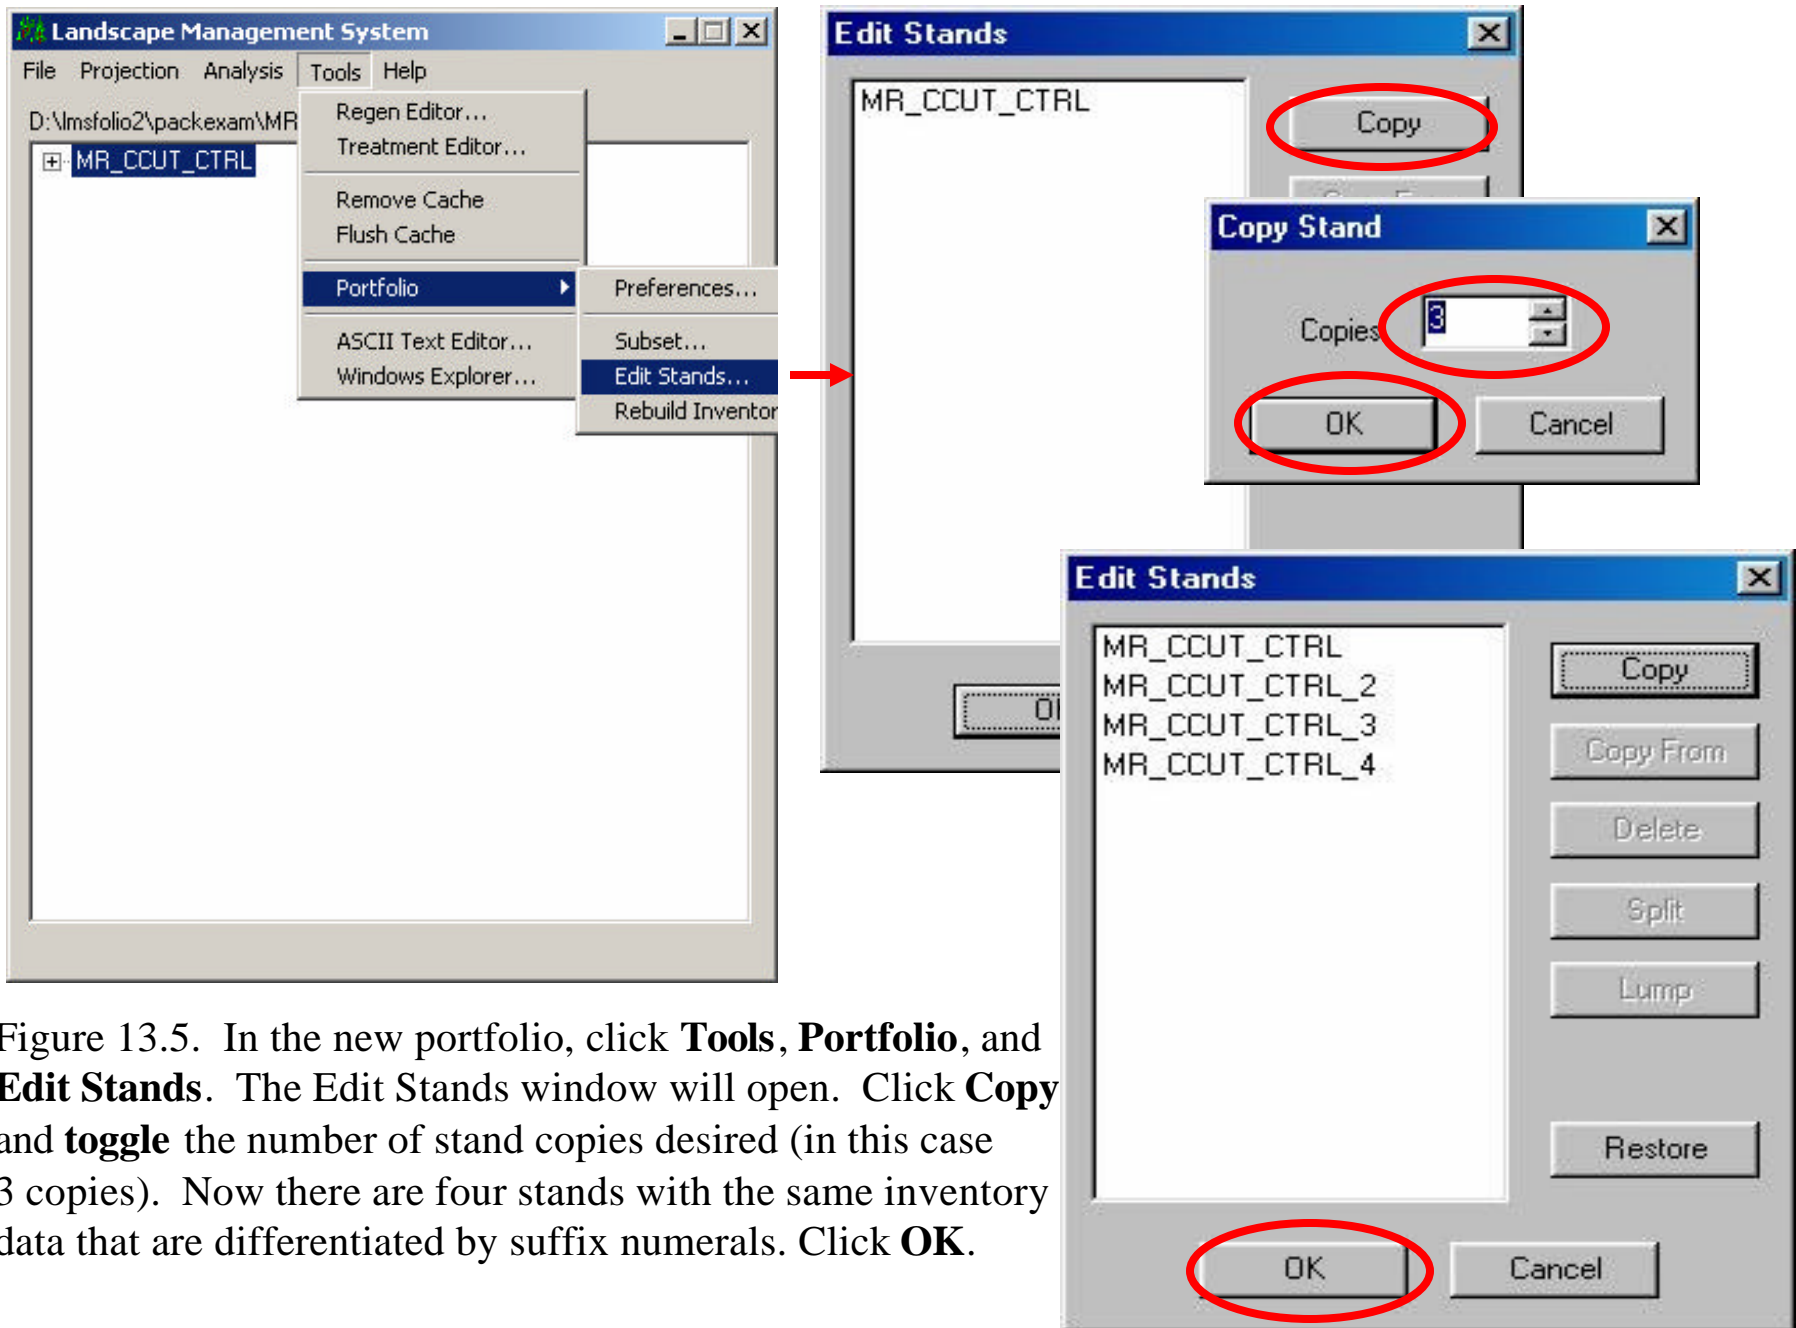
Landscape Management System

File Projection Analysis Tools Help

D:\lmsfolio2\packexam\MR

MR_CCUT_CTRL

Regen Editor...
Treatment Editor...
Remove Cache
Flush Cache
Portfolio
ASCII Text Editor...
Windows Explorer...

Preferences...
Subset...
Edit Stands...
Rebuild Inventor

Edit Stands

MR_CCUT_CTRL

Copy

OI

Copy Stand

Copies 3

OK Cancel

Edit Stands

MR_CCUT_CTRL
MR_CCUT_CTRL_2
MR_CCUT_CTRL_3
MR_CCUT_CTRL_4

Copy
Copy From
Delete
Split
Lump
Restore

OK Cancel

Figure 13.5. In the new portfolio, click **Tools**, **Portfolio**, and **Edit Stands**. The Edit Stands window will open. Click **Copy** and **toggle** the number of stand copies desired (in this case 3 copies). Now there are four stands with the same inventory data that are differentiated by suffix numerals. Click **OK**.